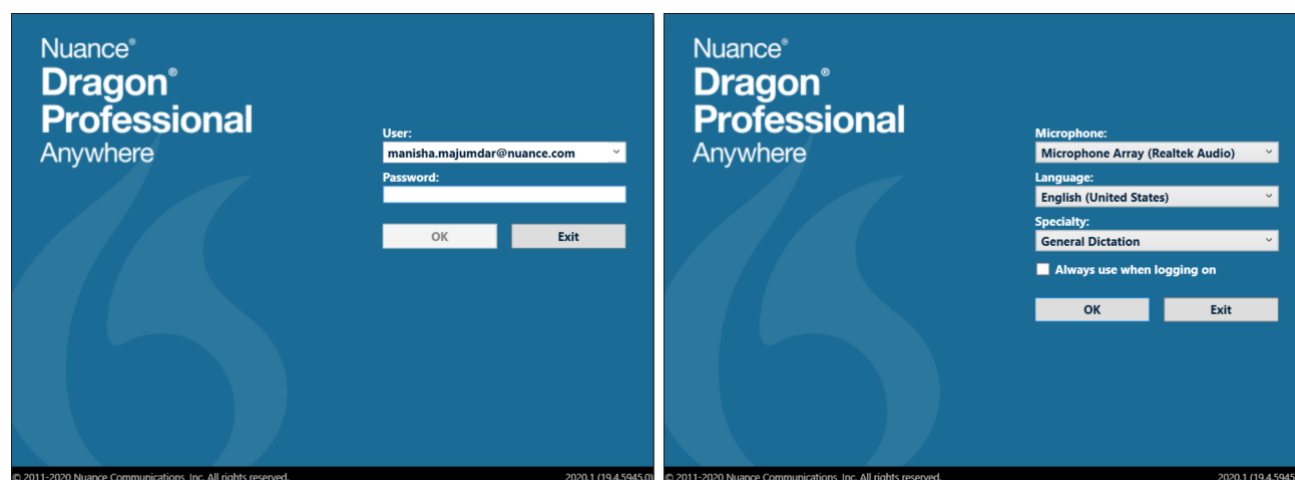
Nuance®
Dragon®
Professional
Anywhere

User:
manisha.majumdar@nuance.com
Password:

OK
Exit

© 2011-2020 Nuance Communications, Inc. All rights reserved.
2020.1 (19.4.5945.0)

Nuance®
Dragon®
Professional
Anywhere

Microphone:
Microphone Array (Realtek Audio)
Language:
English (United States)
Specialty:
General Dictation
Always use when logging on

OK
Exit

© 2011-2020 Nuance Communications, Inc. All rights reserved.
2020.1 (19.4.5945